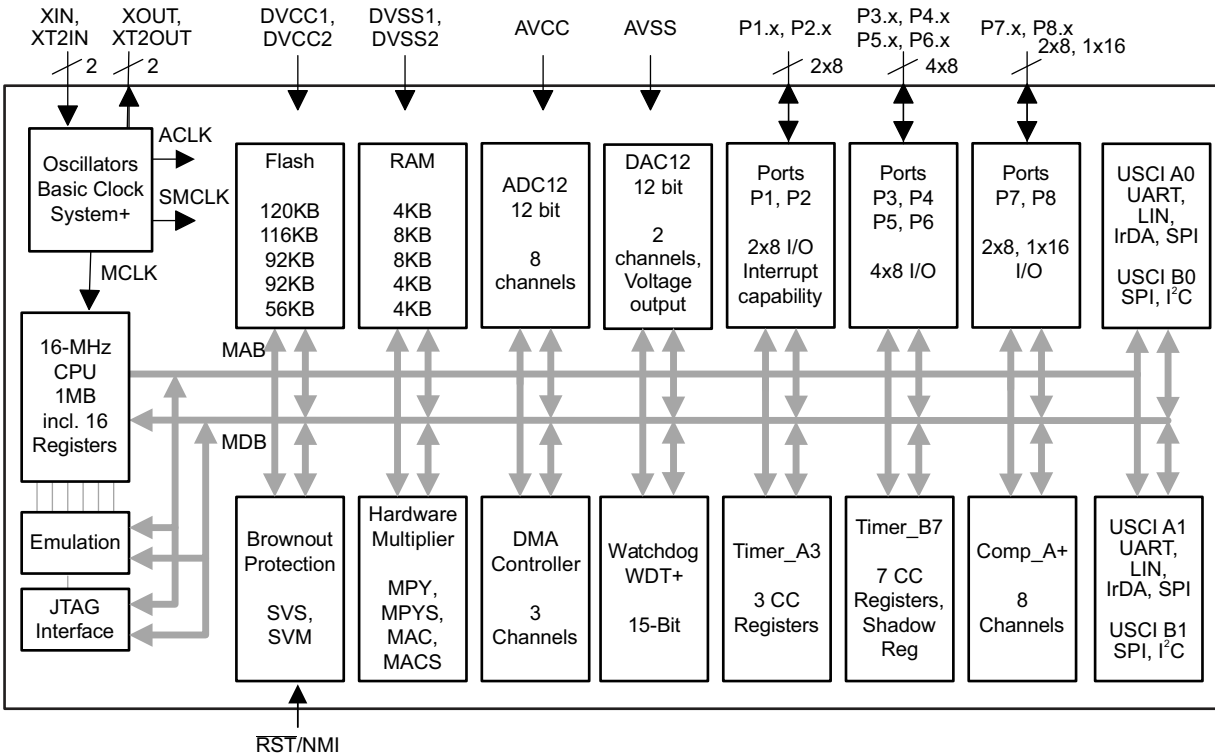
XIN, XT2IN
2
XOUT, XT2OUT
2
DVCC1, DVCC2
DVSS1, DVSS2
AVCC
AVSS
P1.x, P2.x
2x8
P3.x, P4.x
P5.x, P6.x
4x8
P7.x, P8.x
2x8, 1x16

Oscillators
Basic Clock
System+
ACLK
SMCLK
MCLK

Flash
120KB
116KB
92KB
92KB
56KB

RAM
4KB
8KB
8KB
4KB
4KB

ADC12
12 bit
8
channels

DAC12
12 bit
2
channels,
Voltage
output

Ports
P1, P2
2x8 I/O
Interrupt
capability

Ports
P3, P4
P5, P6
4x8 I/O

Ports
P7, P8
2x8, 1x16
I/O

USCI A0
UART,
LIN,
IrDA, SPI
USCI B0
SPI, I$^2$C

16-MHz
CPU
1MB
incl. 16
Registers

MAB
MDB

Emulation

JTAG
Interface

Brownout
Protection
SVS,
SVM

Hardware
Multiplier
MPY,
MPYS,
MAC,
MACS

DMA
Controller
3
Channels

Watchdog
WDT+
15-Bit

Timer_A3
3 CC
Registers

Timer_B7
7 CC
Registers,
Shadow
Reg

Comp_A+
8
Channels

USCI A1
UART,
LIN,
IrDA, SPI
USCI B1
SPI, I$^2$C

$\overline{RST}$/NMI